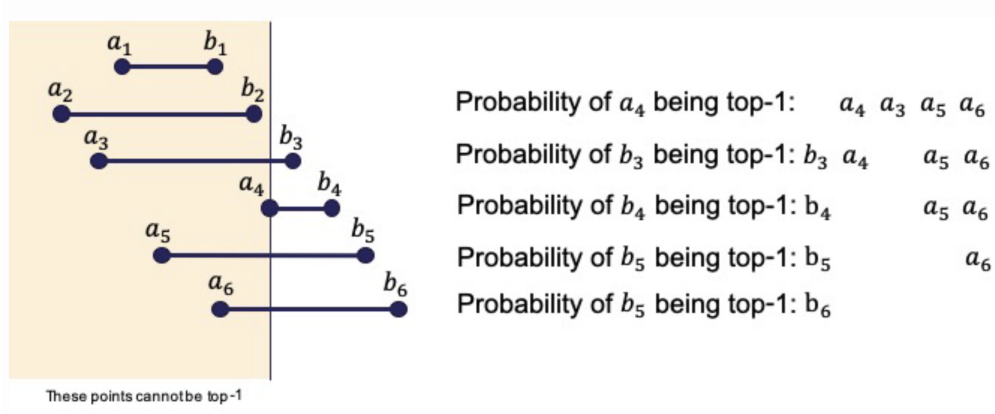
$a_1$ $b_1$

$a_2$ $b_2$

$a_3$ $b_3$

$a_4$ $b_4$

$a_5$ $b_5$

$a_6$ $b_6$

These points cannot be top-1

Probability of $a_4$ being top-1: $a_4$ $a_3$ $a_5$ $a_6$

Probability of $b_3$ being top-1: $b_3$ $a_4$ $a_5$ $a_6$

Probability of $b_4$ being top-1: $b_4$ $a_5$ $a_6$

Probability of $b_5$ being top-1: $b_5$ $a_6$

Probability of $b_5$ being top-1: $b_6$